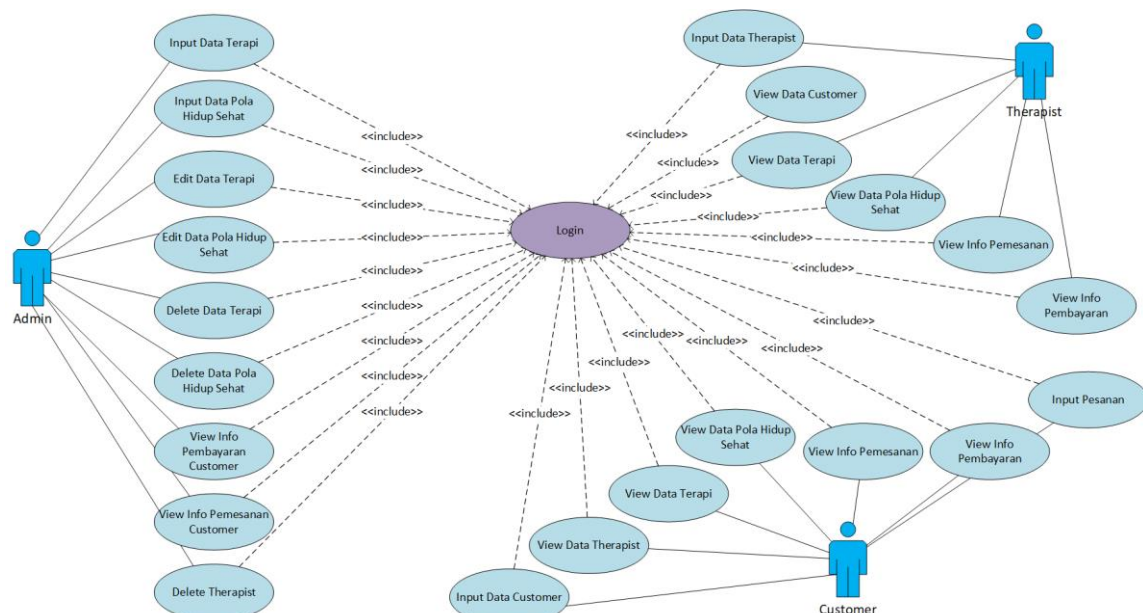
Input Data Terapi

Input Data Pola Hidup Sehat

Edit Data Terapi

Edit Data Pola Hidup Sehat

Delete Data Terapi

Delete Data Pola Hidup Sehat

View Info Pembayaran Customer

View Info Pemesanan Customer

Delete Therapist

Admin

<<include>>

<<include>>

<<include>>

<<include>>

<<include>>

<<include>>

<<include>>

<<include>>

<<include>>

Login

Input Data Therapist

View Data Customer

View Data Terapi

View Data Pola Hidup Sehat

View Info Pemesanan

View Info Pembayaran

Therapist

<<include>>

<<include>>

<<include>>

<<include>>

<<include>>

<<include>>

<<include>>

Input Pesanan

View Info Pembayaran

View Info Pemesanan

View Data Pola Hidup Sehat

View Data Terapi

View Data Therapist

Input Data Customer

Customer

<<include>>

<<include>>

<<include>>

<<include>>

<<include>>

<<include>>

<<include>>